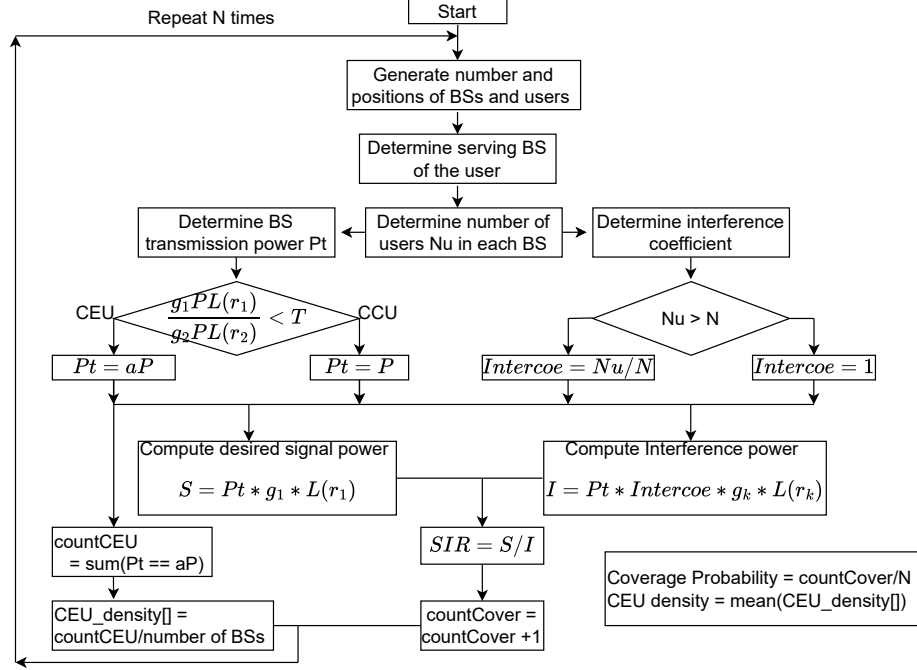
Start

Repeat N times

Generate number and positions of BSs and users

Determine serving BS of the user

Determine BS transmission power Pt

Determine number of users Nu in each BS

Determine interference coefficient

CEU

$\frac{g_1 PL(r_1)}{g_2 PL(r_2)} < T$

CCU

Nu > N

$Pt = aP$

$Pt = P$

$Intercoe = Nu/N$

$Intercoe = 1$

Compute desired signal power

$S = Pt * g_1 * L(r_1)$

Compute Interference power

$I = Pt * Intercoe * g_k * L(r_k)$

countCEU = sum(Pt == aP)

$SIR = S/I$

Coverage Probability = countCover/N
CEU density = mean(CEU_density[])

CEU_density[] = countCEU/number of BSs

countCover = countCover +1